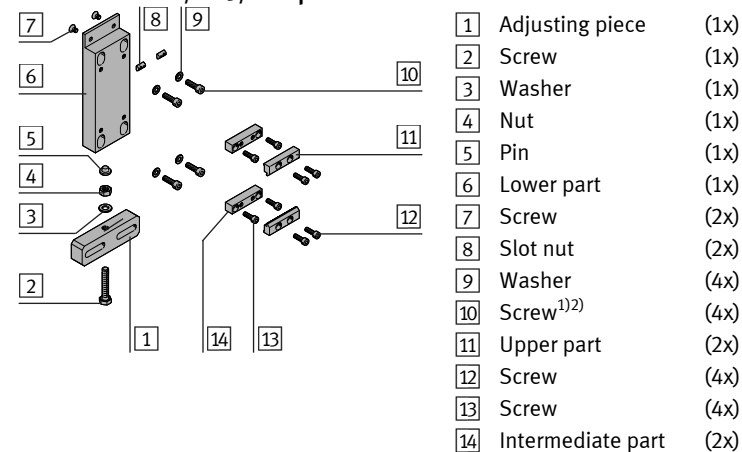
7
8
9
6
10
5
11
4
3
12
2
1
14
13

| | | |
|---|---|---|
| 1 | Adjusting piece | (1x) |
| 2 | Screw | (1x) |
| 3 | Washer | (1x) |
| 4 | Nut | (1x) |
| 5 | Pin | (1x) |
| 6 | Lower part | (1x) |
| 7 | Screw | (2x) |
| 8 | Slot nut | (2x) |
| 9 | Washer | (4x) |
| 10 | Screw$^{1)2)}$ | (4x) |
| 11 | Upper part | (2x) |
| 12 | Screw | (4x) |
| 13 | Screw | (4x) |
| 14 | Intermediate part | (2x) |